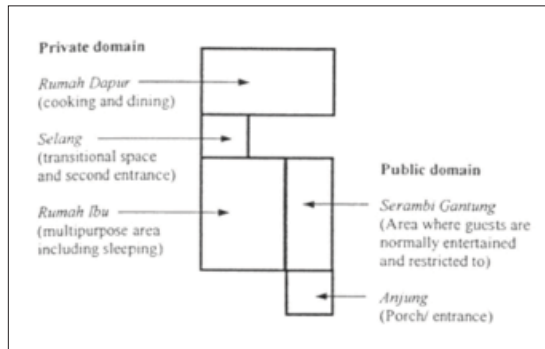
Private domain

Rumah Dapur
(cooking and dining)

Selang
(transitional space and second entrance)

Rumah Ibu
(multipurpose area including sleeping)

Public domain

Serambi Gantung
(Area where guests are normally entertained and restricted to)

Anjung
(Porch/ entrance)